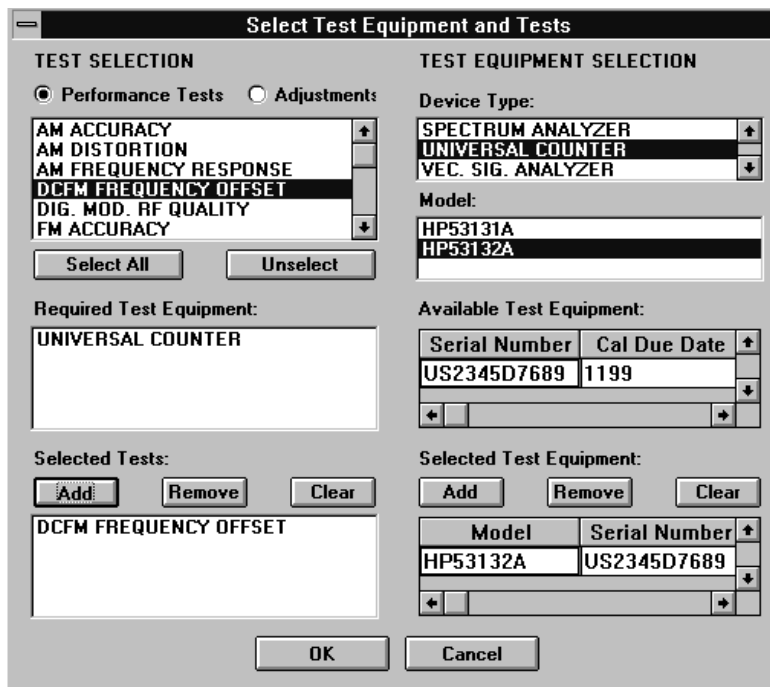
Select Test Equipment and Tests

TEST SELECTION

Performance Tests Adjustments

AM ACCURACY
AM DISTORTION
AM FREQUENCY RESPONSE
DCFM FREQUENCY OFFSET
DIG. MOD. RF QUALITY
FM ACCURACY

Select All Unselect

Required Test Equipment:

UNIVERSAL COUNTER

Selected Tests:

Add Remove Clear

DCFM FREQUENCY OFFSET

TEST EQUIPMENT SELECTION

Device Type:

SPECTRUM ANALYZER
UNIVERSAL COUNTER
VEC. SIG. ANALYZER

Model:

HP53131A
HP53132A

Available Test Equipment:

| Serial Number | Cal Due Date |
|---|---|
| US2345D7689 | 1199 |

Selected Test Equipment:

Add Remove Clear

| Model | Serial Number |
|---|---|
| HP53132A | US2345D7689 |

OK Cancel